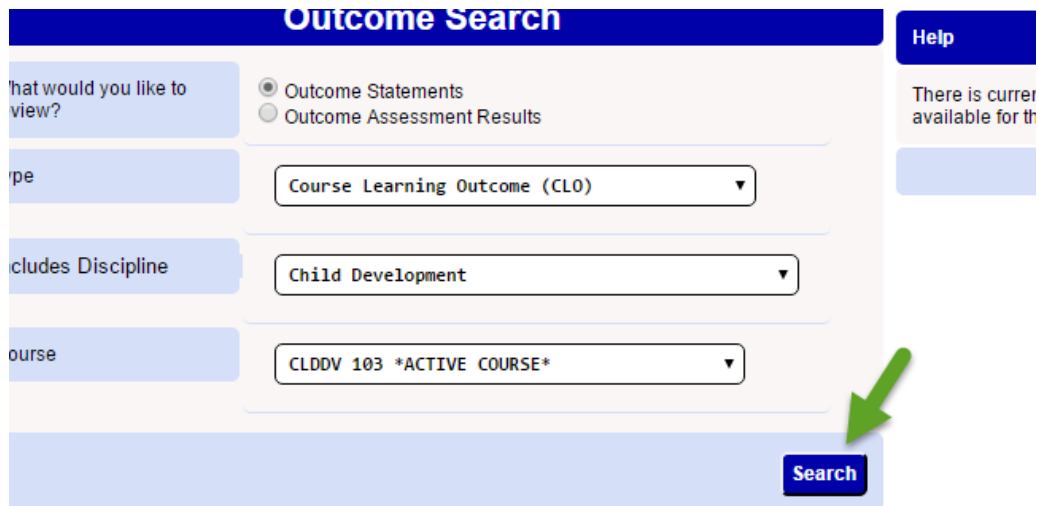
Outcome Search

hat would you like to view?

Outcome Statements
Outcome Assessment Results

ype

Course Learning Outcome (CLO)

cludes Discipline

Child Development

ourse

CLDDV 103 *ACTIVE COURSE*

Search

Help

There is curre available for th